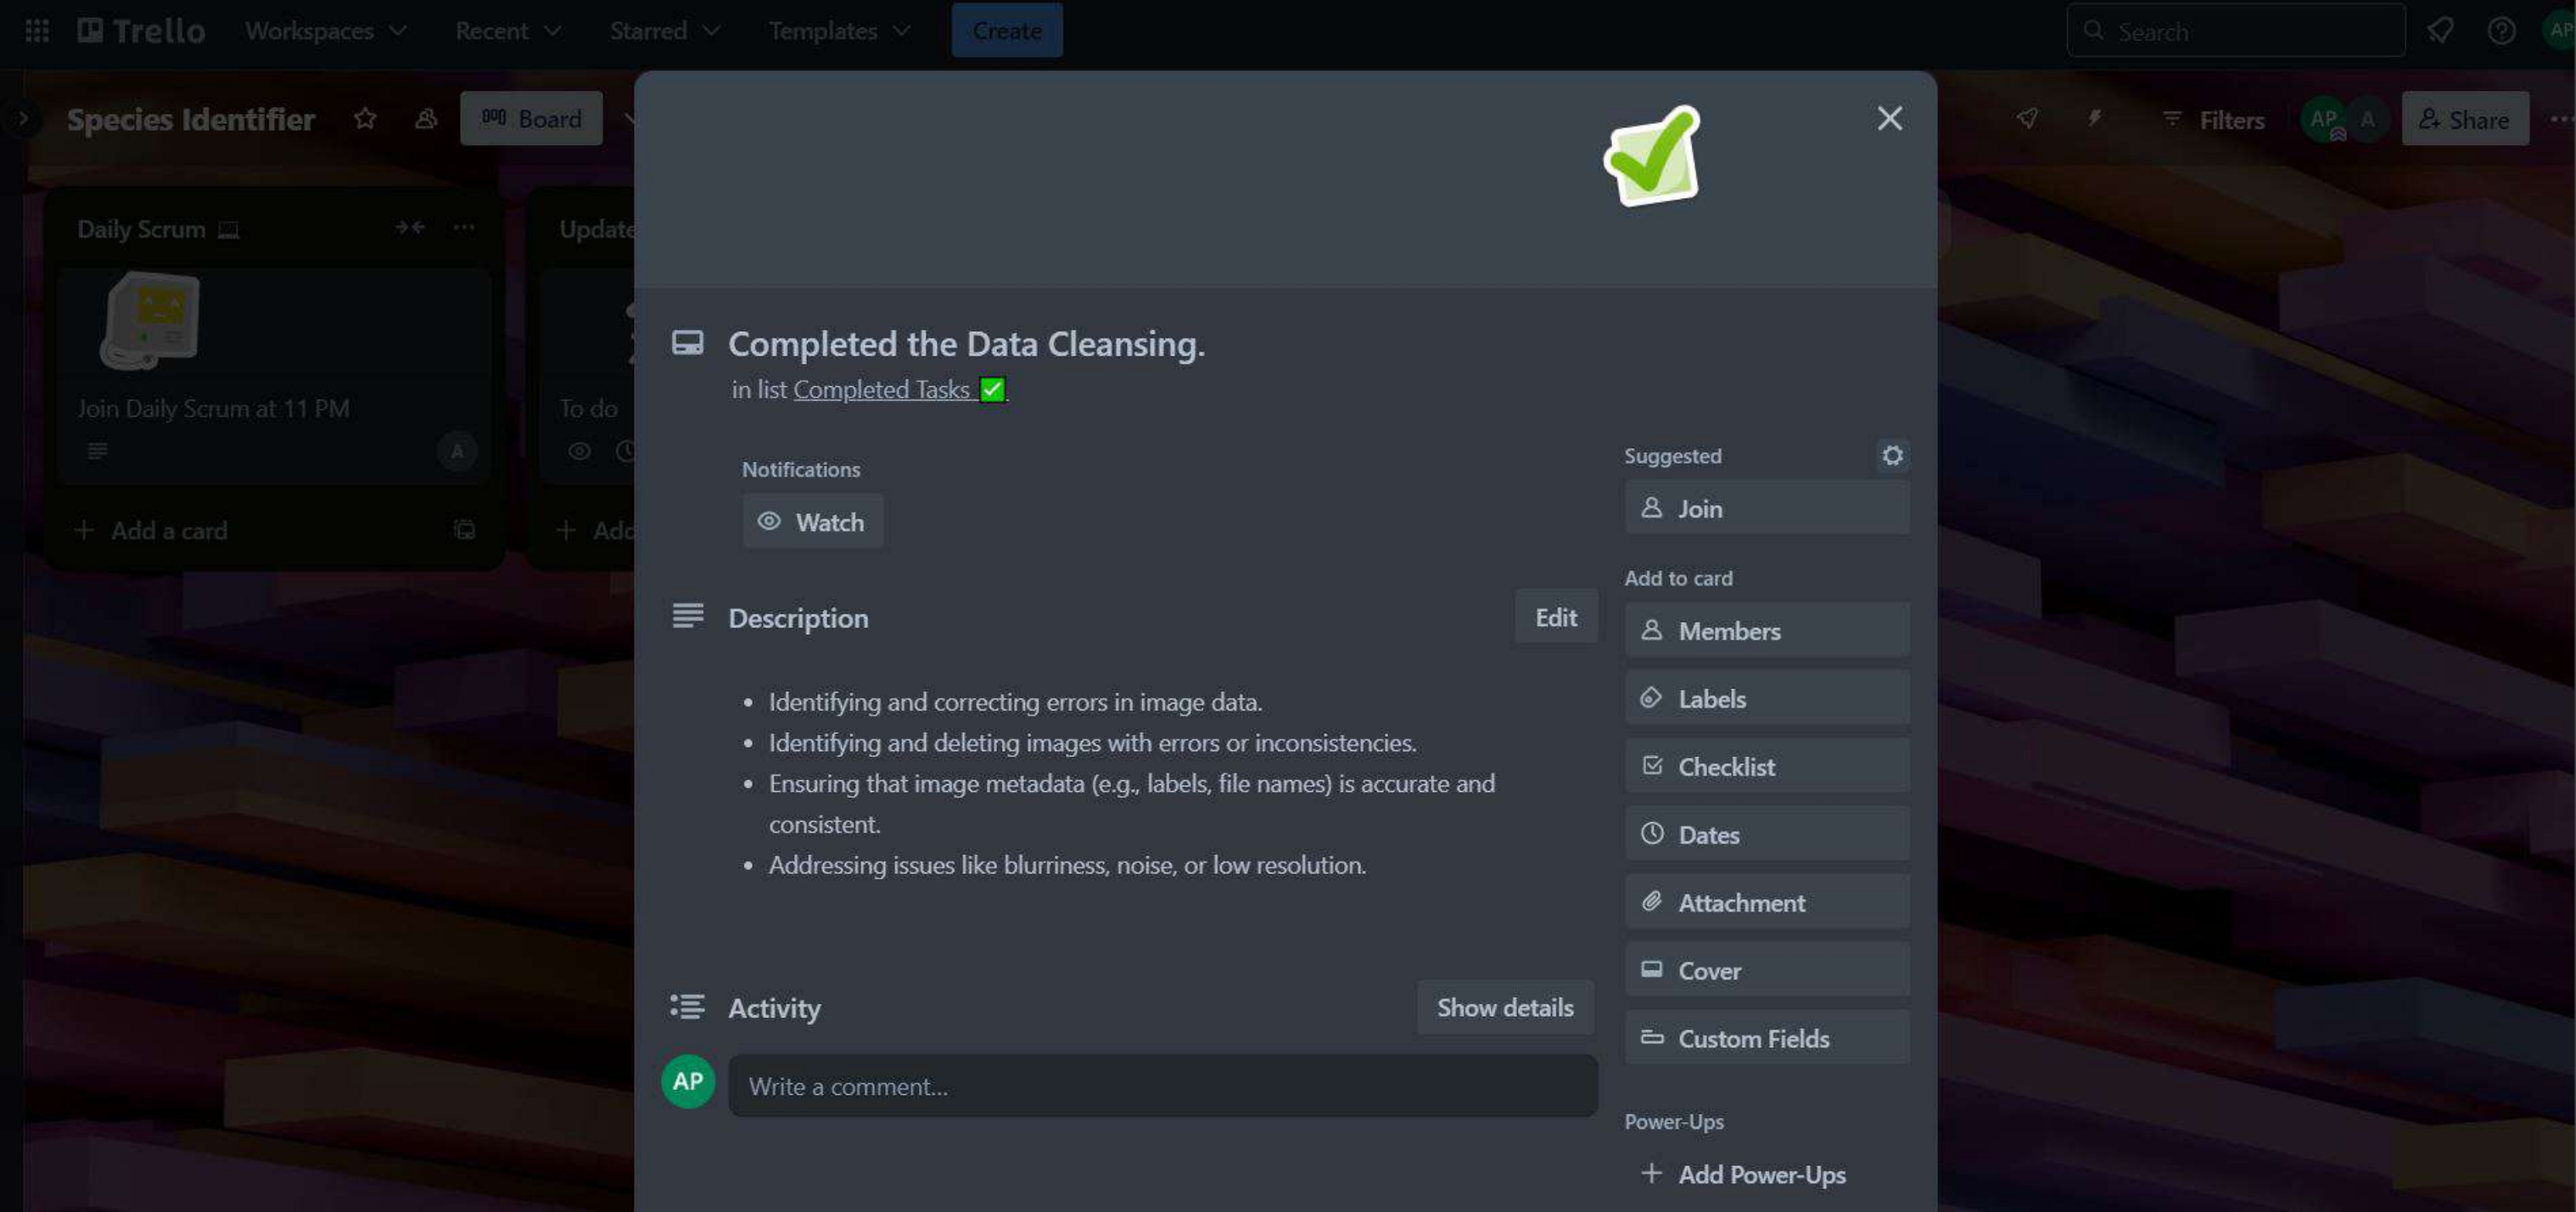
Trello Workspaces Recent Starred Templates Create

Search

AP

Species Identifier Board

Filters AP A Share

Daily Scrum

Join Daily Scrum at 11 PM

A

+ Add a card

Update

To do

+ Add

Completed the Data Cleansing.

in list Completed Tasks ✅

Notifications

Watch

Description

Edit

- Identifying and correcting errors in image data.
- Identifying and deleting images with errors or inconsistencies.
- Ensuring that image metadata (e.g., labels, file names) is accurate and consistent.
- Addressing issues like blurriness, noise, or low resolution.

Activity

Show details

AP

Write a comment...

Suggested

Join

Add to card

Members

Labels

Checklist

Dates

Attachment

Cover

Custom Fields

Power-Ups

+ Add Power-Ups